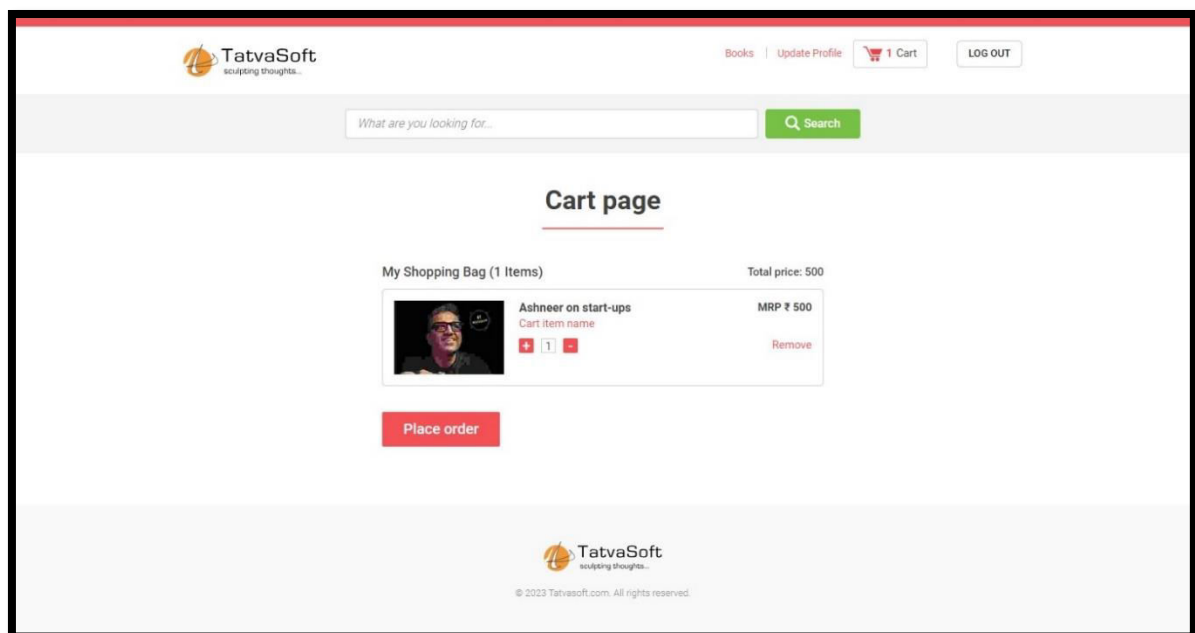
TatvaSoft
sculpting thoughts...

Books | Update Profile | 1 Cart | LOG OUT

What are you looking for...

Search

Cart page

My Shopping Bag (1 Items)

Total price: 500

Ashneer on start-ups
Cart item name

MRP ₹ 500

+ 1 -

Remove

Place order

TatvaSoft
sculpting thoughts...

© 2023 Tatvasoft.com. All rights reserved.